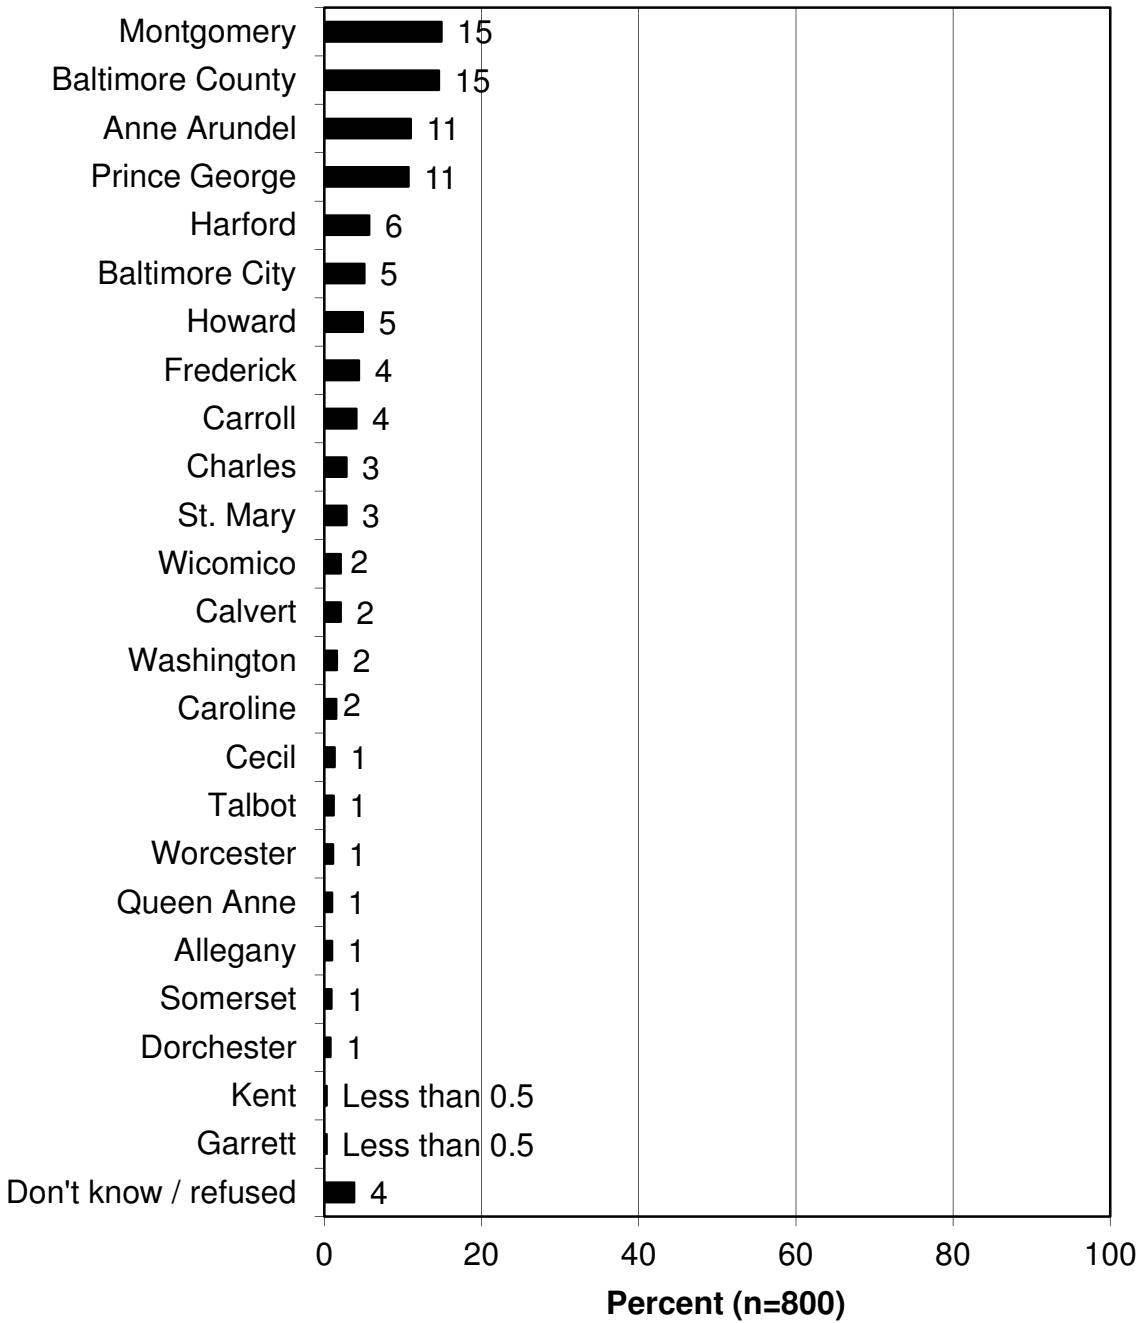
Montgomery 15
Baltimore County 15
Anne Arundel 11
Prince George 11
Harford 6
Baltimore City 5
Howard 5
Frederick 4
Carroll 4
Charles 3
St. Mary 3
Wicomico 2
Calvert 2
Washington 2
Caroline 2
Cecil 1
Talbot 1
Worcester 1
Queen Anne 1
Allegany 1
Somerset 1
Dorchester 1
Kent Less than 0.5
Garrett Less than 0.5
Don't know / refused 4

0 20 40 60 80 100
Percent (n=800)